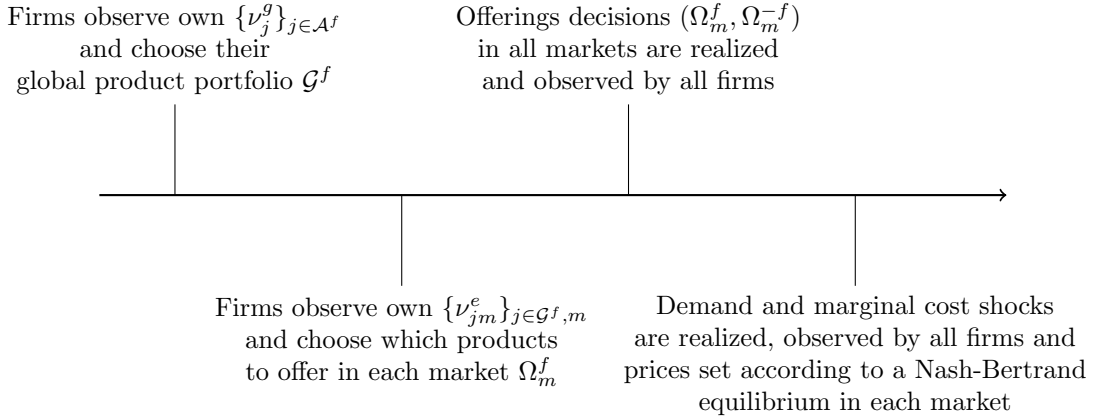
Firms observe own $\{\nu_j^g\}_{j\in\mathcal{A}^f}$ and choose their global product portfolio $\mathcal{G}^f$

Offerings decisions $(\Omega_m^f, \Omega_m^{-f})$ in all markets are realized and observed by all firms

Firms observe own $\{\nu_{jm}^e\}_{j\in\mathcal{G}^f,m}$ and choose which products to offer in each market $\Omega_m^f$

Demand and marginal cost shocks are realized, observed by all firms and prices set according to a Nash-Bertrand equilibrium in each market